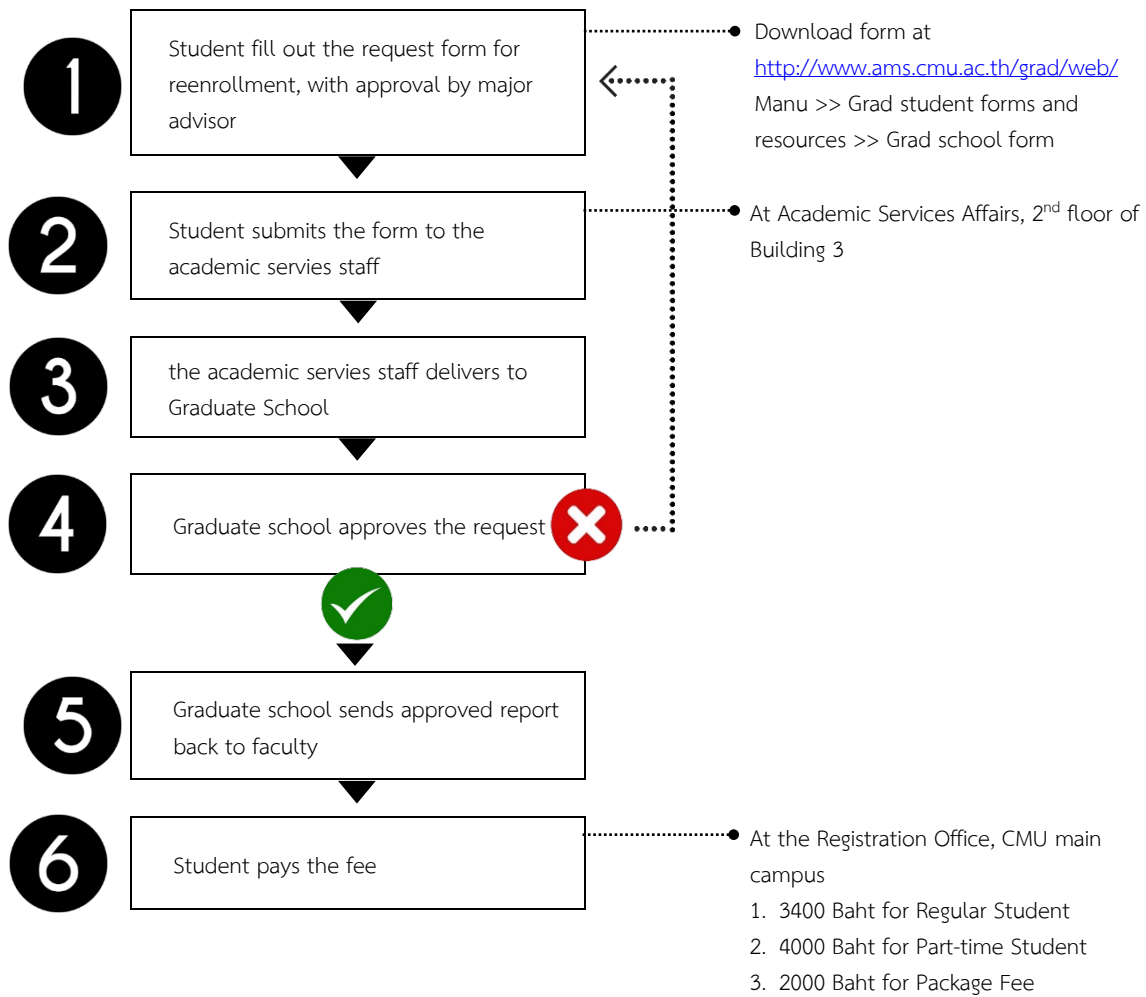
1

Student fill out the request form for reenrollment, with approval by major advisor

Download form at http://www.ams.cmu.ac.th/grad/web/ Manu >> Grad student forms and resources >> Grad school form

2

Student submits the form to the academic servies staff

At Academic Services Affairs, 2$^{nd}$ floor of Building 3

3

the academic servies staff delivers to Graduate School

4

Graduate school approves the request

5

Graduate school sends approved report back to faculty

6

Student pays the fee

At the Registration Office, CMU main campus
1. 3400 Baht for Regular Student
2. 4000 Baht for Part-time Student
3. 2000 Baht for Package Fee